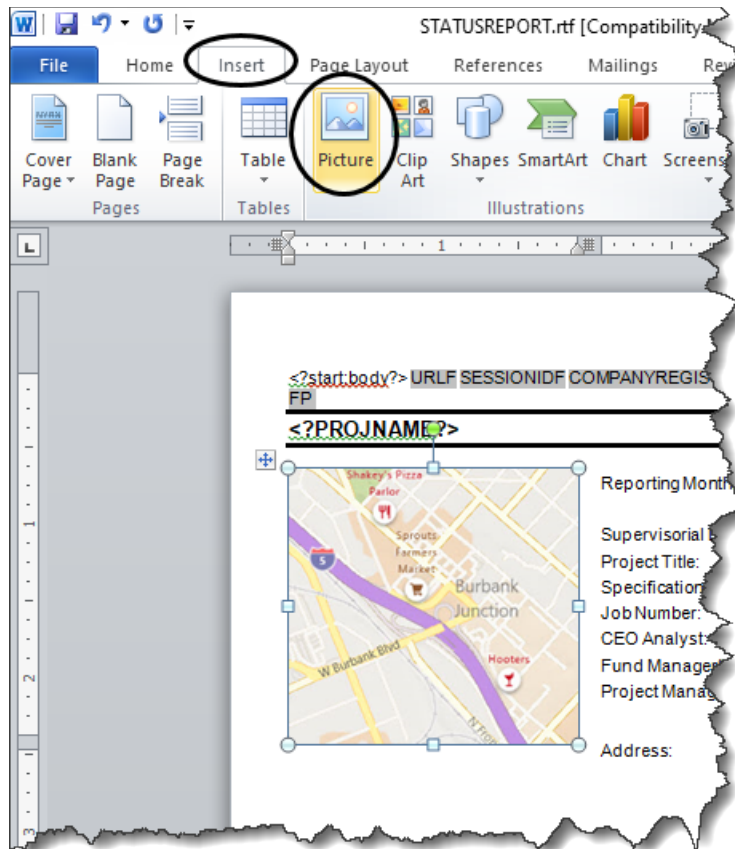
STATUSREPORT.rtf [Compatibility

File Home Insert Page Layout References Mailings Rev

Cover Page Blank Page Page Break
Pages

Table
Tables

Picture Clip Art Shapes SmartArt Chart Screens
Illustrations

1

<?start:body?> URLF SESSIONIDF COMPANYREGIS
FP

<?PROJNAME?>

Shakey's Pizza Parlor
Sprouts Farmers Market
5
Burbank Junction
W Burbank Blvd
Hooters

Reporting Month

Supervisorial
Project Title:
Specification
Job Number:
CEO Analyst
Fund Manager
Project Manag

Address: